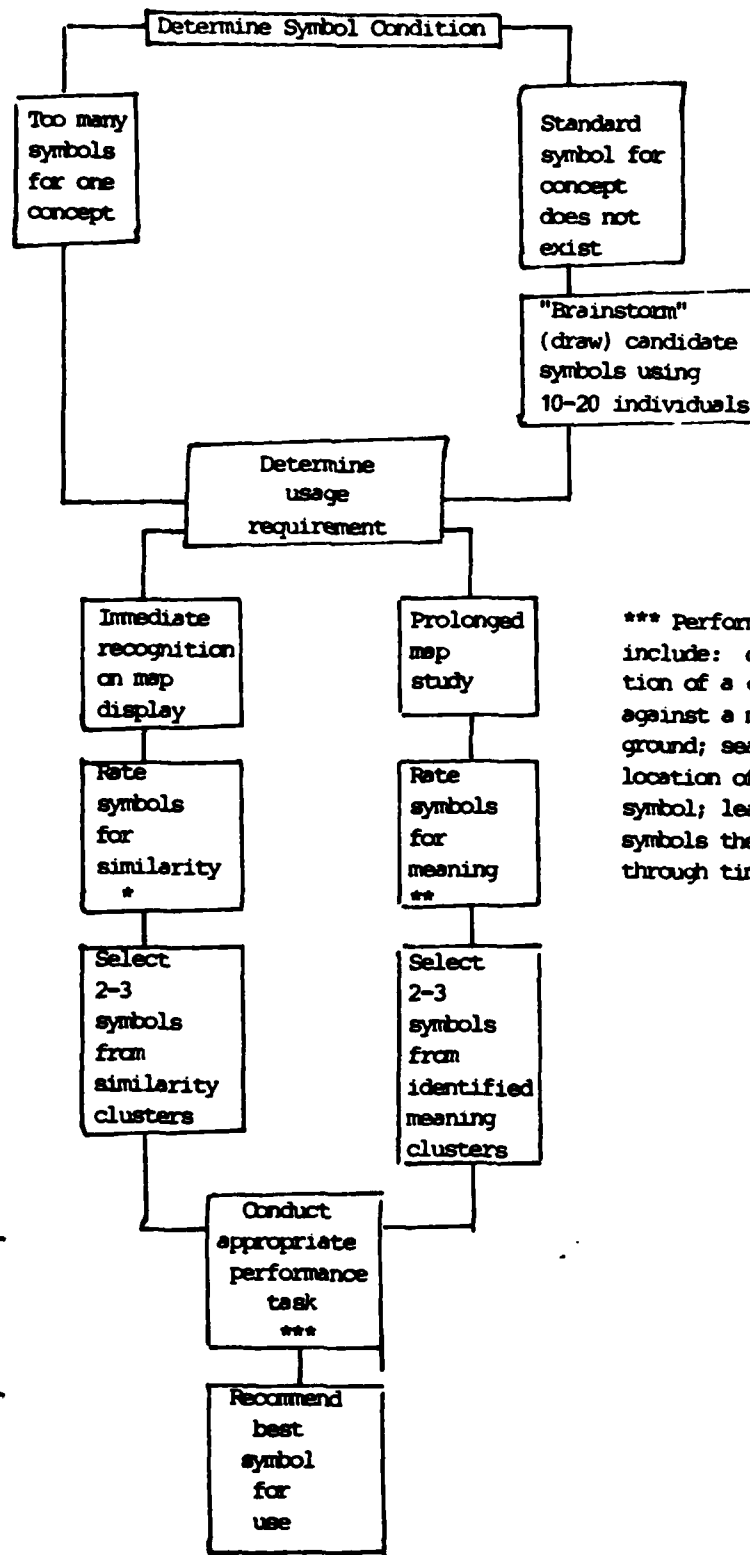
Determine Symbol Condition

Too many symbols for one concept

Standard symbol for concept does not exist

"Brainstorm" (draw) candidate symbols using 10-20 individuals

Determine usage requirement

Immediate recognition on map display

Prolonged map study

Rate symbols for similarity *

Rate symbols for meaning **

Select 2-3 symbols from similarity clusters

Select 2-3 symbols from identified meaning clusters

Conduct appropriate performance task ***

Recommend best symbol for use

*** Perfor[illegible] include: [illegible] tion of a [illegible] against a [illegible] ground; sea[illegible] location of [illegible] symbol; lea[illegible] symbols th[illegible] through tin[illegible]